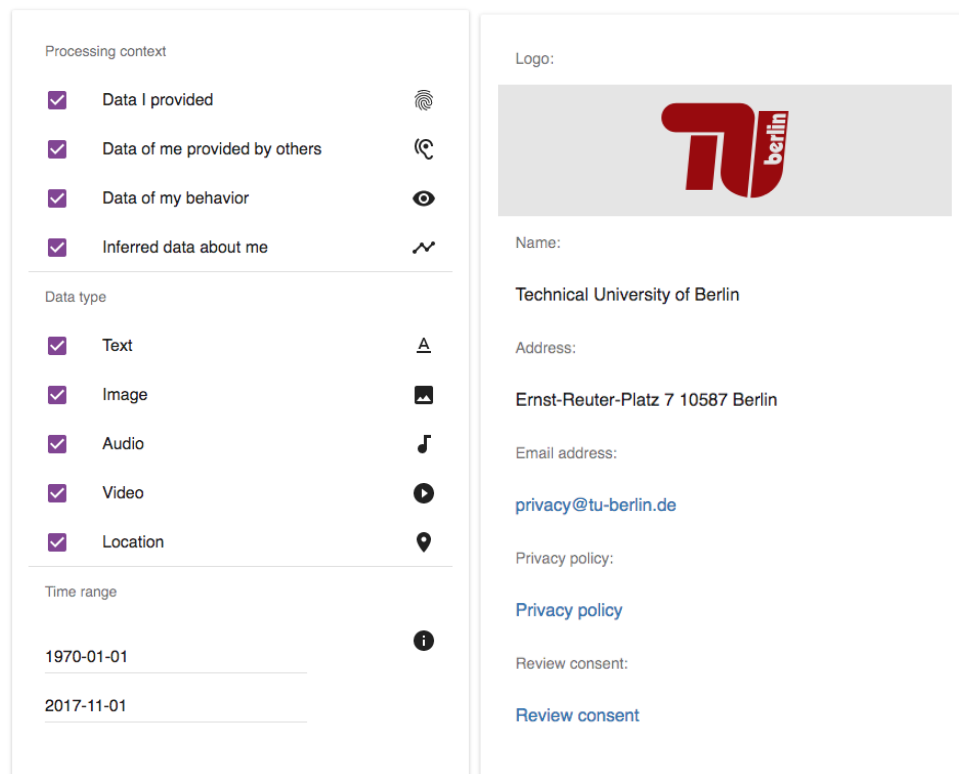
Processing context

Data I provided

Data of me provided by others

Data of my behavior

Inferred data about me

Data type

Text

Image

Audio

Video

Location

Time range

1970-01-01

2017-11-01

Logo:

TU berlin

Name:

Technical University of Berlin

Address:

Ernst-Reuter-Platz 7 10587 Berlin

Email address:

privacy@tu-berlin.de

Privacy policy:

Privacy policy

Review consent:

Review consent